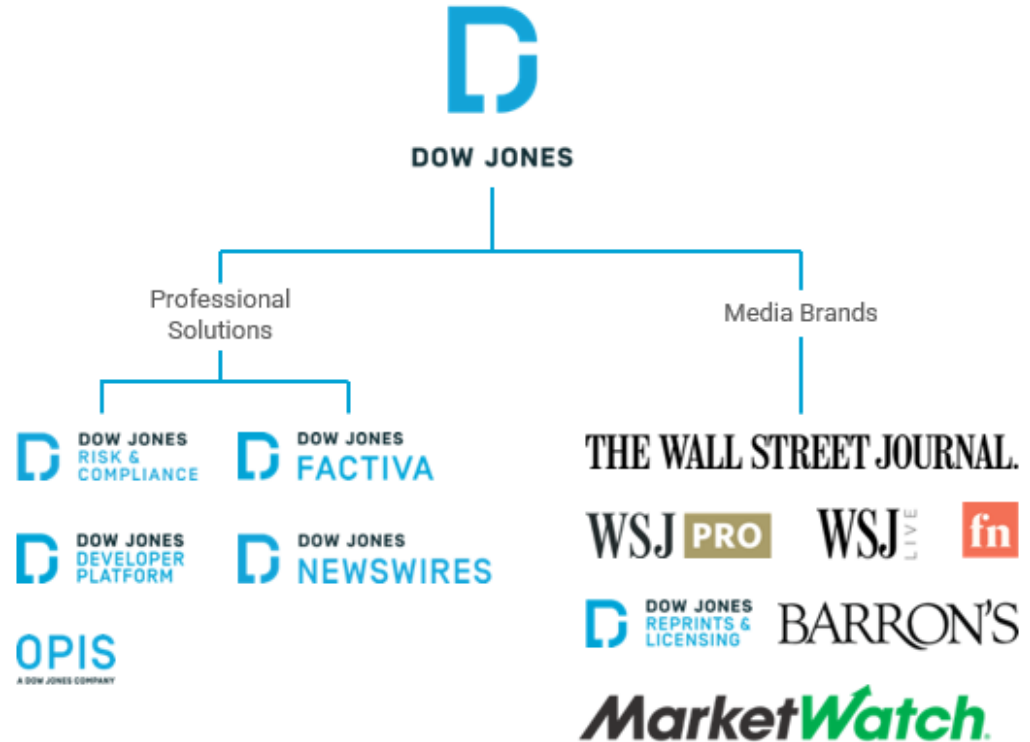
DOW JONES

Professional Solutions

Media Brands

DOW JONES RISK & COMPLIANCE

DOW JONES FACTIVA

DOW JONES DEVELOPER PLATFORM

DOW JONES NEWSWIRES

OPIS
A DOW JONES COMPANY

THE WALL STREET JOURNAL.

WSJ PRO

WSJ LIVE

fn

DOW JONES REPRINTS & LICENSING

BARRON'S

MarketWatch